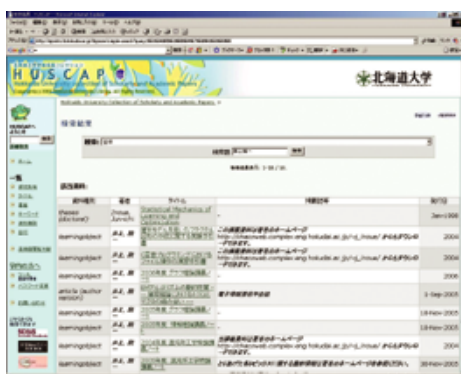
HUSCAP

Hokkaido University Collection of Scholarly and Academic Papers

北海道大学

検索結果

検索結果:

learningobject

learningobject

learningobject

learningobject

article (author version)

learningobject

learningobject

learningobject

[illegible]

Jan-1998

2004

2004

2006

1-Sep-2005

18-Nov-2005

18-Nov-2005

18-Nov-2005

http://hkscowsl.complex.eng.hokudai.ac.jp/~ji_inoue/

http://hkscowsl.complex.eng.hokudai.ac.jp/~ji_inoue/